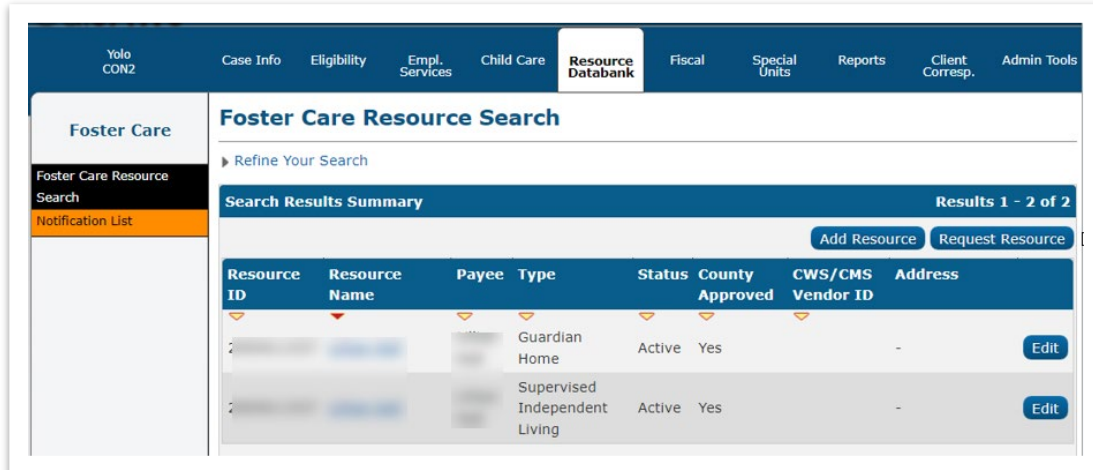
Yolo
CON2

Case Info | Eligibility | Empl. Services | Child Care | Resource Databank | Fiscal | Special Units | Reports | Client Corresp. | Admin Tools

Foster Care

Foster Care Resource Search
Notification List

Foster Care Resource Search

Refine Your Search

Search Results Summary
Results 1 - 2 of 2

Add Resource | Request Resource

| Resource ID | Resource Name | Payee | Type | Status | County Approved | CWS/CMS Vendor ID | Address | |
|---|---|---|---|---|---|---|---|---|
| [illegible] | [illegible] | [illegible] | Guardian Home | Active | Yes | | - | Edit |
| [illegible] | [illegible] | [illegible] | Supervised Independent Living | Active | Yes | | - | Edit |